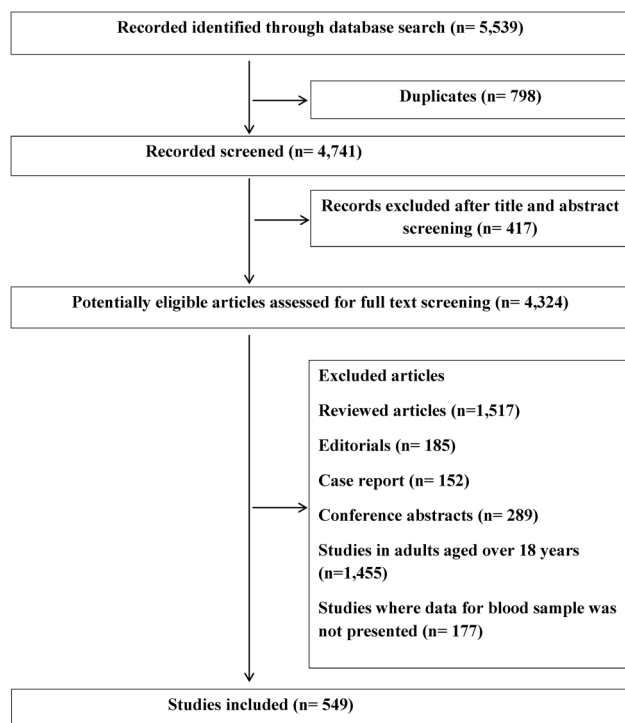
Recorded identified through database search (n= 5,539)

Duplicates (n= 798)

Recorded screened (n= 4,741)

Records excluded after title and abstract screening (n= 417)

Potentially eligible articles assessed for full text screening (n= 4,324)

Excluded articles

Reviewed articles (n=1,517)

Editorials (n= 185)

Case report (n= 152)

Conference abstracts (n= 289)

Studies in adults aged over 18 years (n=1,455)

Studies where data for blood sample was not presented (n= 177)

Studies included (n= 549)